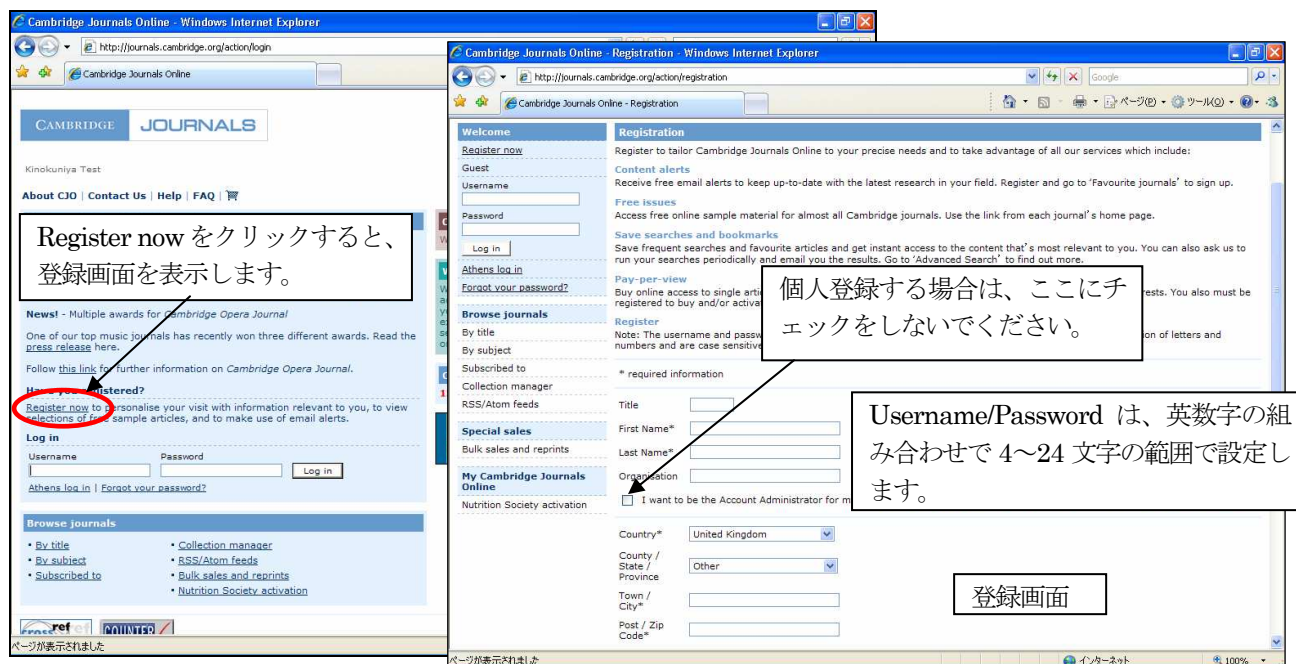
Cambridge Journals Online - Windows Internet Explorer
http://journals.cambridge.org/action/login
Cambridge Journals Online

CAMBRIDGE JOURNALS

Kinokuniya Test

About CJO | Contact Us | Help | FAQ |

Register now をクリックすると、登録画面を表示します。

News! - Multiple awards for Cambridge Opera Journal

One of our top music journals has recently won three different awards. Read the press release here.

Follow this link for further information on Cambridge Opera Journal.

Have you registered?

Register now to personalise your visit with information relevant to you, to view selections of free sample articles, and to make use of email alerts.

Log in
Username Password Log in
Athens log in | Forgot your password?

Browse journals
• By title
• By subject
• Subscribed to
• Collection manager
• RSS/Atom feeds
• Bulk sales and reprints
• Nutrition Society activation

ページが表示されました

Cambridge Journals Online - Registration - Windows Internet Explorer
http://journals.cambridge.org/action/registration
Google
Cambridge Journals Online - Registration
ページ(P) ツール(O)

Welcome
Register now
Guest
Username
Password
Log in
Athens log in
Forgot your password?
Browse journals
By title
By subject
Subscribed to
Collection manager
RSS/Atom feeds
Special sales
Bulk sales and reprints
My Cambridge Journals Online
Nutrition Society activation

Registration
Register to tailor Cambridge Journals Online to your precise needs and to take advantage of all our services which include:
Content alerts
Receive free email alerts to keep up-to-date with the latest research in your field. Register and go to 'Favourite journals' to sign up.
Free issues
Access free online sample material for almost all Cambridge journals. Use the link from each journal's home page.
Save searches and bookmarks
Save frequent searches and favourite articles and get instant access to the content that's most relevant to you. You can also ask us to run your searches periodically and email you the results. Go to 'Advanced Search' to find out more.
Pay-per-view
Buy online access to single arti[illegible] rests. You also must be registered to buy and/or activa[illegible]
Register
Note: The username and passw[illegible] on of letters and numbers and are case sensitive

個人登録する場合は、ここにチェックをしないでください。

* required information

Title
First Name*
Last Name*
Organisation
I want to be the Account Administrator for m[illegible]

Username/Password は、英数字の組み合わせで 4～24 文字の範囲で設定します。

Country* United Kingdom
County / State / Province Other
Town / City*
Post / Zip Code*

登録画面

ページが表示されました
インターネット
100%